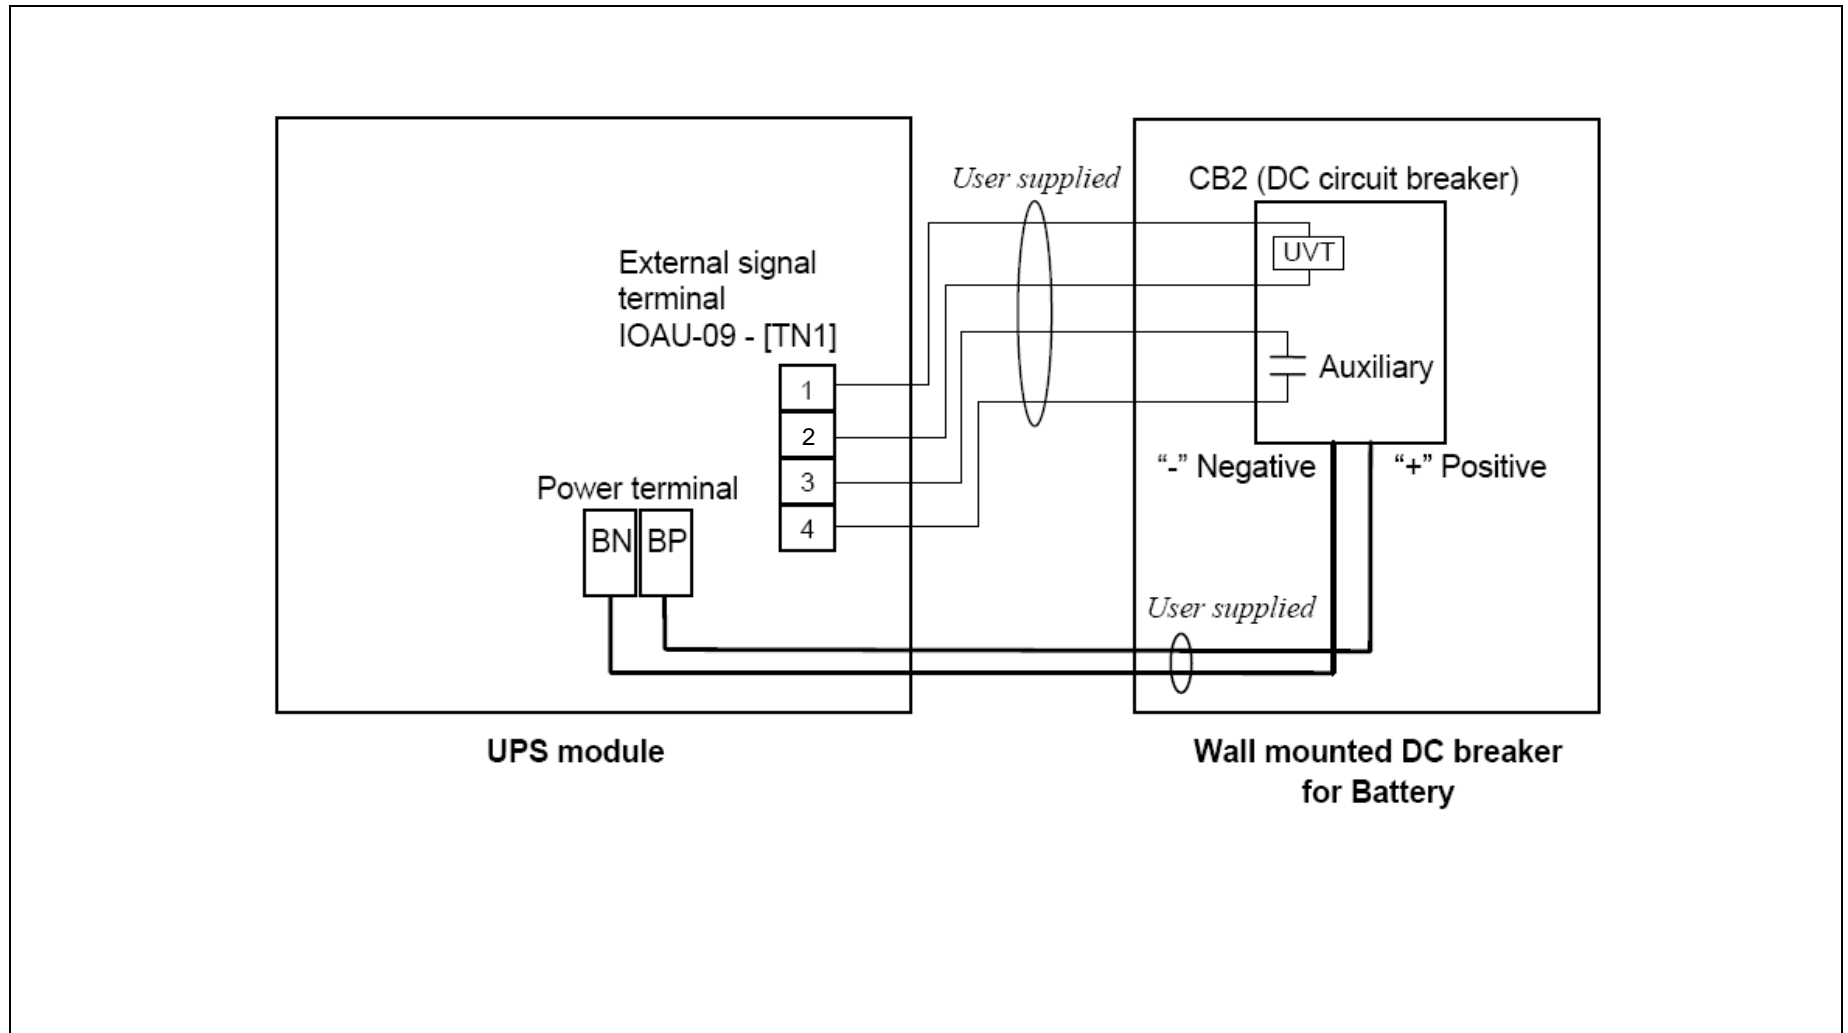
User supplied

CB2 (DC circuit breaker)

UVT

External signal terminal IOAU-09 - [TN1]

Auxiliary

1

2

3

4

Power terminal

BN BP

"-" Negative

"+" Positive

User supplied

UPS module

Wall mounted DC breaker for Battery